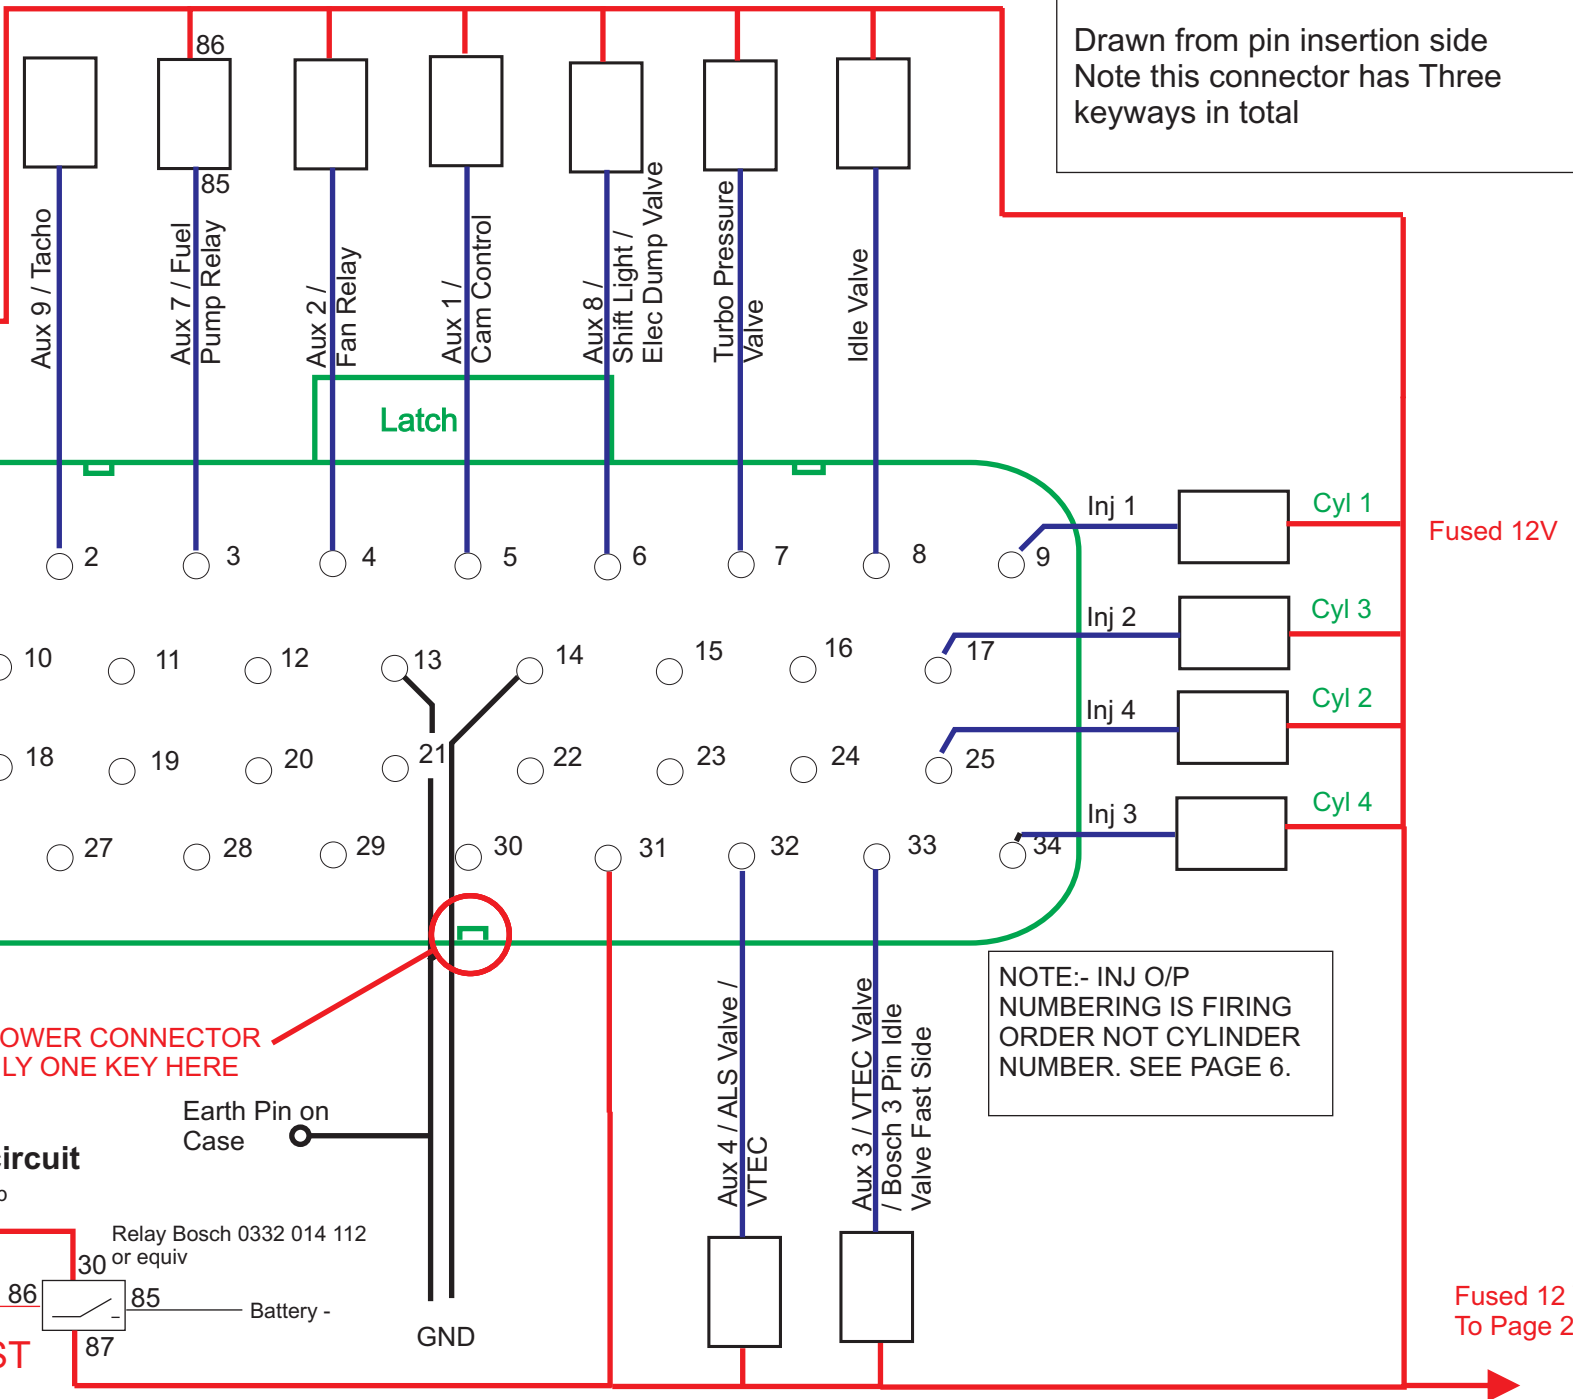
Drawn from pin insertion side
Note this connector has Three keyways in total

86

85

Aux 9 / Tacho

Aux 7 / Fuel Pump Relay

Aux 2 / Fan Relay

Aux 1 / Cam Control

Aux 8 / Shift Light / Elec Dump Valve

Turbo Pressure Valve

Idle Valve

Latch

2 3 4 5 6 7 8 9

Inj 1
Cyl 1

Fused 12V

Inj 2
Cyl 3

10 11 12 13 14 15 16 17

Inj 4
Cyl 2

18 19 20 21 22 23 24 25

Inj 3
Cyl 4

27 28 29 30 31 32 33 34

OWER CONNECTOR
LY ONE KEY HERE

NOTE:- INJ O/P NUMBERING IS FIRING ORDER NOT CYLINDER NUMBER. SEE PAGE 6.

Aux 4 / ALS Valve / VTEC

Aux 3 / VTEC Valve / Bosch 3 Pin Idle Valve Fast Side

Earth Pin on Case

ircuit

Relay Bosch 0332 014 112 or equiv
30
86
85
87
Battery -

ST

GND

Fused 12
To Page 2